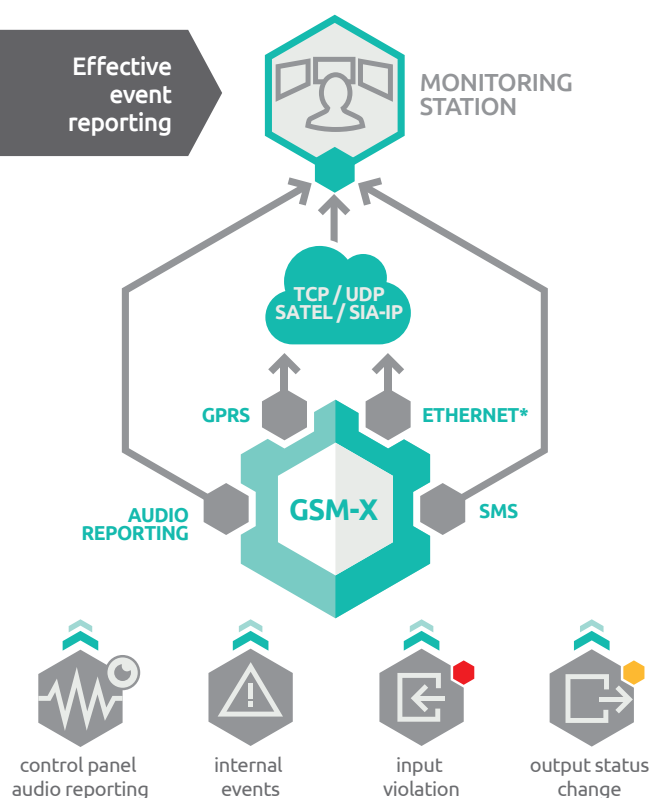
Effective event reporting

MONITORING STATION

TCP / UDP
SATEL / SIA-IP

GPRS

ETHERNET*

GSM-X

AUDIO REPORTING

SMS

control panel audio reporting

internal events

input violation

output status change